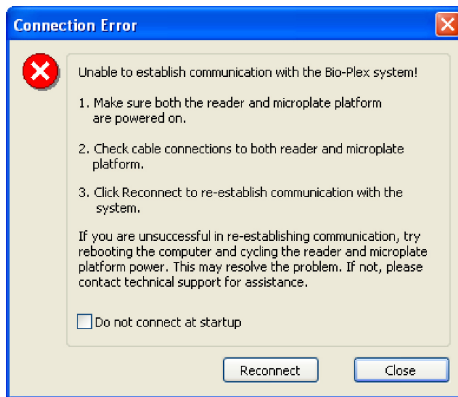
Connection Error

Unable to establish communication with the Bio-Plex system!

1. Make sure both the reader and microplate platform are powered on.

2. Check cable connections to both reader and microplate platform.

3. Click Reconnect to re-establish communication with the system.

If you are unsuccessful in re-establishing communication, try rebooting the computer and cycling the reader and microplate platform power. This may resolve the problem. If not, please contact technical support for assistance.

Do not connect at startup

Reconnect

Close